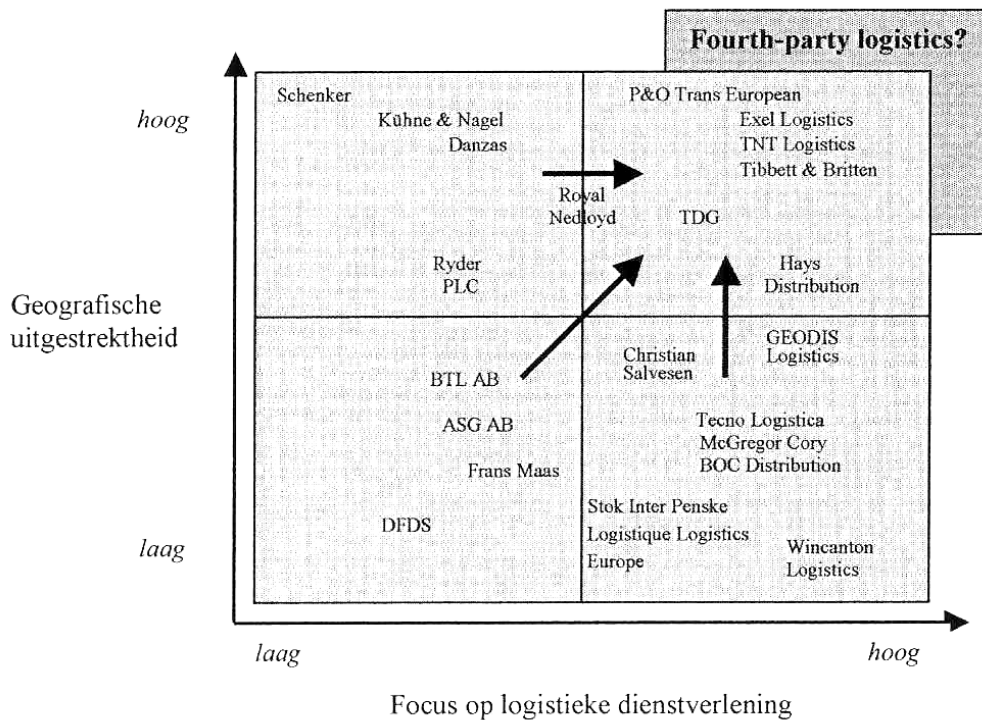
Fourth-party logistics?

hoog

Schenker

Kühne & Nagel

Danzas

P&O Trans European

Exel Logistics

TNT Logistics

Tibbett & Britten

Royal Nedloyd

TDG

Ryder PLC

Hays Distribution

Geografische uitgestrektheid

GEODIS Logistics

Christian Salvesen

BTL AB

ASG AB

Tecno Logistica

McGregor Cory

BOC Distribution

Frans Maas

Stok Inter Penske

DFDS

Logistique Logistics

Europe

Wincanton Logistics

laag

laag

hoog

Focus op logistieke dienstverlening